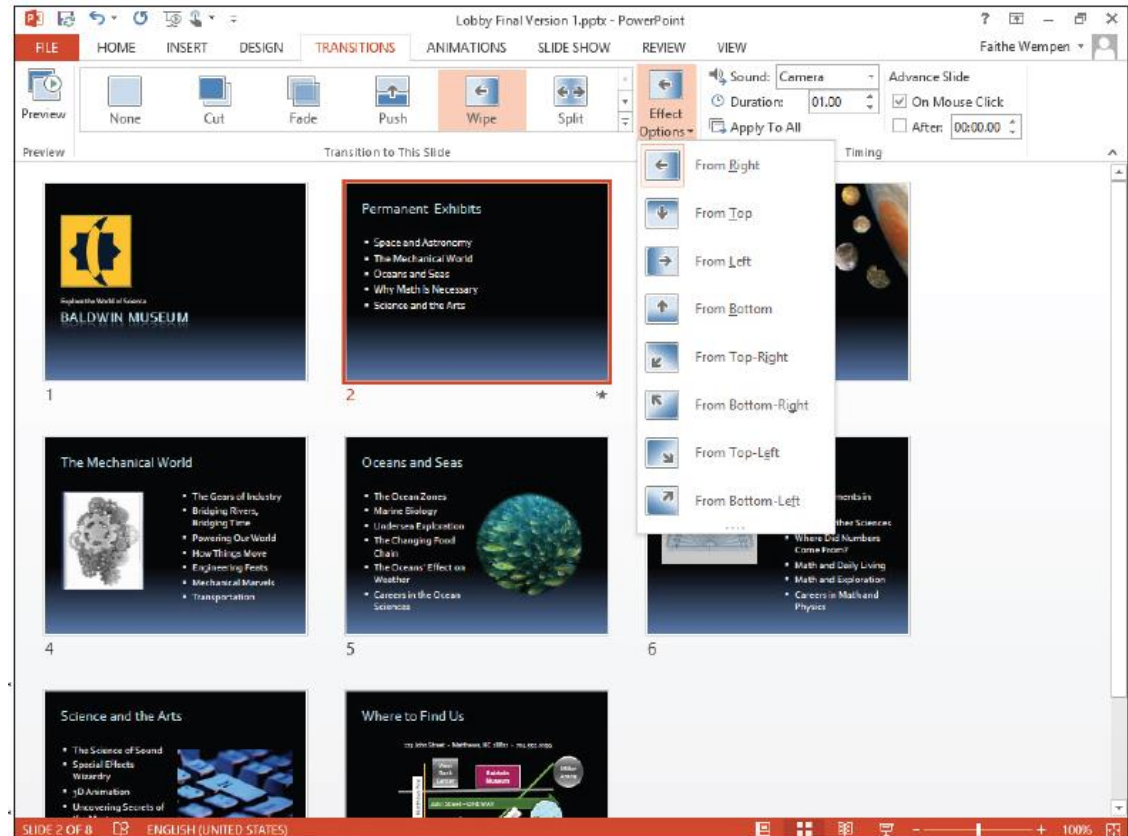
Lobby Final Version 1.pptx - PowerPoint

? – ✕

FILE HOME INSERT DESIGN TRANSITIONS ANIMATIONS SLIDE SHOW REVIEW VIEW

Faithe Wempen

Preview

None Cut Fade Push Wipe Split

Effect Options

Sound: Camera

Duration: 01.00

Apply To All

Advance Slide

On Mouse Click

After: 00:00.00

Preview

Transition to This Slide

Timing

From Right

From Top

From Left

From Bottom

From Top-Right

From Bottom-Right

From Top-Left

From Bottom-Left

Explore the World of Science

BALDWIN MUSEUM

1

Permanent Exhibits

• Space and Astronomy
• The Mechanical World
• Oceans and Seas
• Why Math Is Necessary
• Science and the Arts

2

The Mechanical World

• The Gears of Industry
• Bridging Rivers, Bridging Time
• Powering Our World
• How Things Move
• Engineering Feats
• Mechanical Marvels
• Transportation

4

Oceans and Seas

• The Ocean Zones
• Marine Biology
• Undersea Exploration
• The Changing Food Chain
• The Oceans' Effect on Weather
• Careers in the Ocean Sciences

5

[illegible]ments in
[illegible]ther Sciences
• Where Did Numbers Come From?
• Math and Daily Living
• Math and Exploration
• Careers in Math and Physics

6

Science and the Arts

• The Science of Sound
• Special Effects Wizardry
• 3D Animation
• Uncovering Secrets of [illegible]

Where to Find Us

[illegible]

Baldwin Museum

SLIDE 2 OF 8 ENGLISH (UNITED STATES) 100%